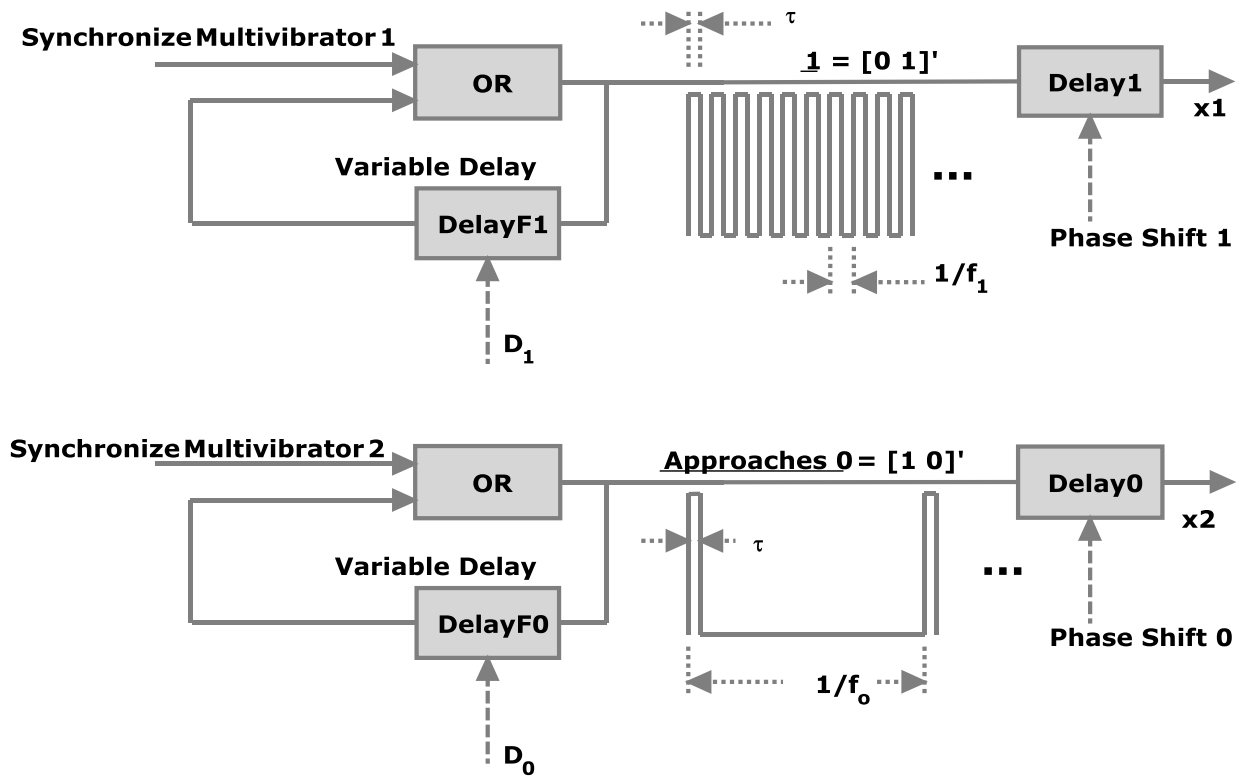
Synchronize Multivibrator 1

OR

$\tau$

1 = [0 1]'

Delay1

x1

Variable Delay

...

DelayF1

Phase Shift 1

$1/f_1$

$D_1$

Synchronize Multivibrator 2

OR

Approaches 0 = [1 0]'

Delay0

x2

$\tau$

Variable Delay

...

DelayF0

Phase Shift 0

$1/f_o$

$D_0$